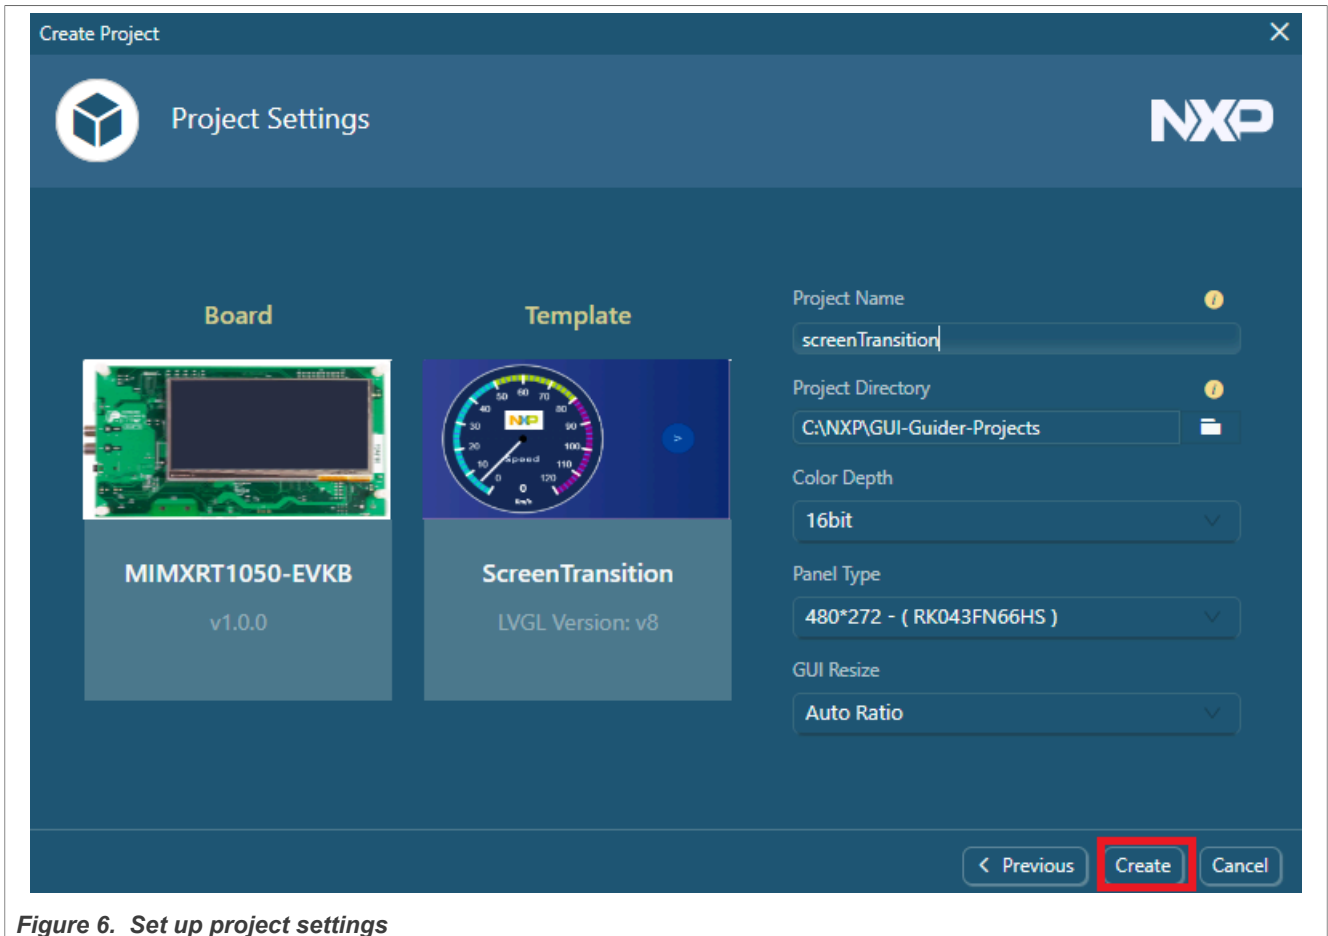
Create Project

Project Settings

NXP

Board

Template

MIMXRT1050-EVKB

v1.0.0

ScreenTransition

LVGL Version: v8

Project Name

screenTransition

Project Directory

C:\NXP\GUI-Guider-Projects

Color Depth

16bit

Panel Type

480*272 - ( RK043FN66HS )

GUI Resize

Auto Ratio

Previous

Create

Cancel

Figure 6. Set up project settings